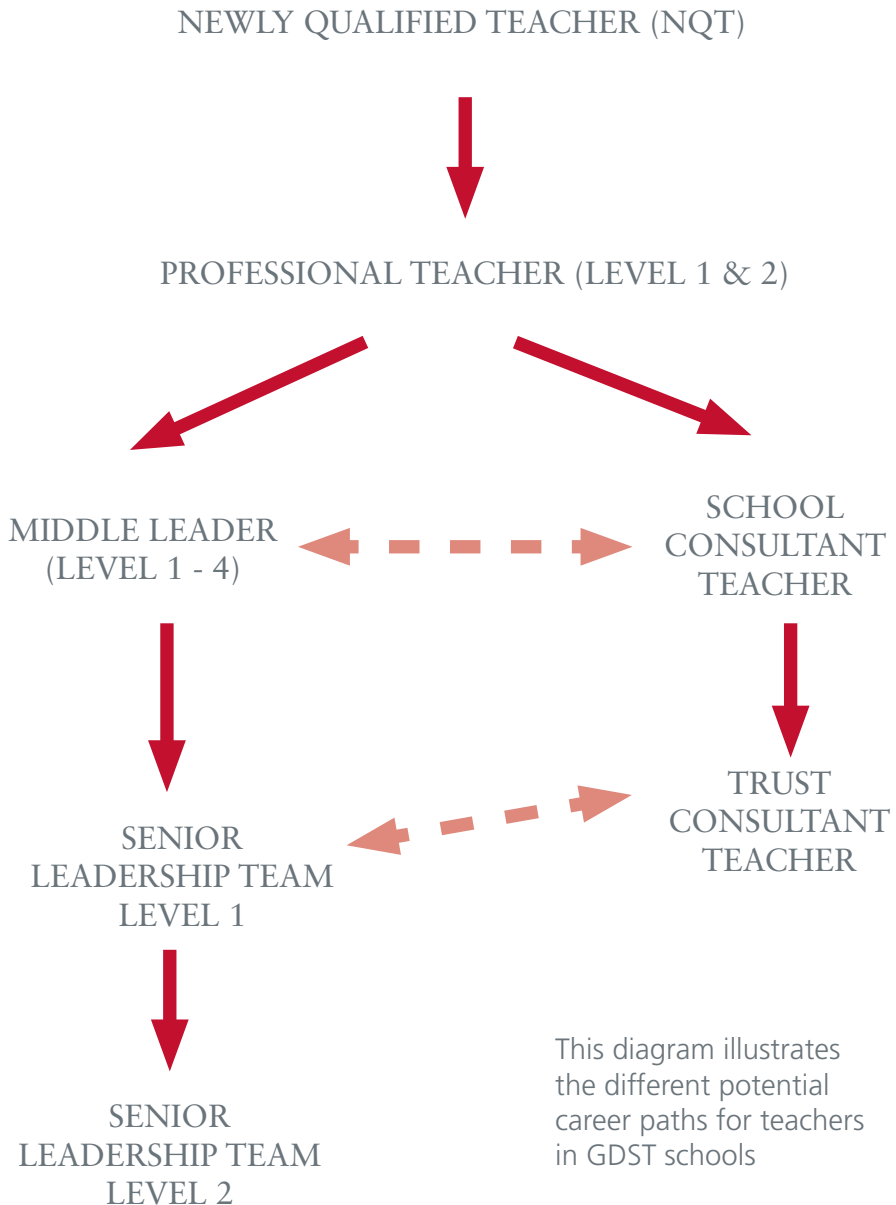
NEWLY QUALIFIED TEACHER (NQT)

PROFESSIONAL TEACHER (LEVEL 1 & 2)

MIDDLE LEADER (LEVEL 1 - 4)

SCHOOL CONSULTANT TEACHER

TRUST CONSULTANT TEACHER

SENIOR LEADERSHIP TEAM LEVEL 1

SENIOR LEADERSHIP TEAM LEVEL 2

This diagram illustrates the different potential career paths for teachers in GDST schools